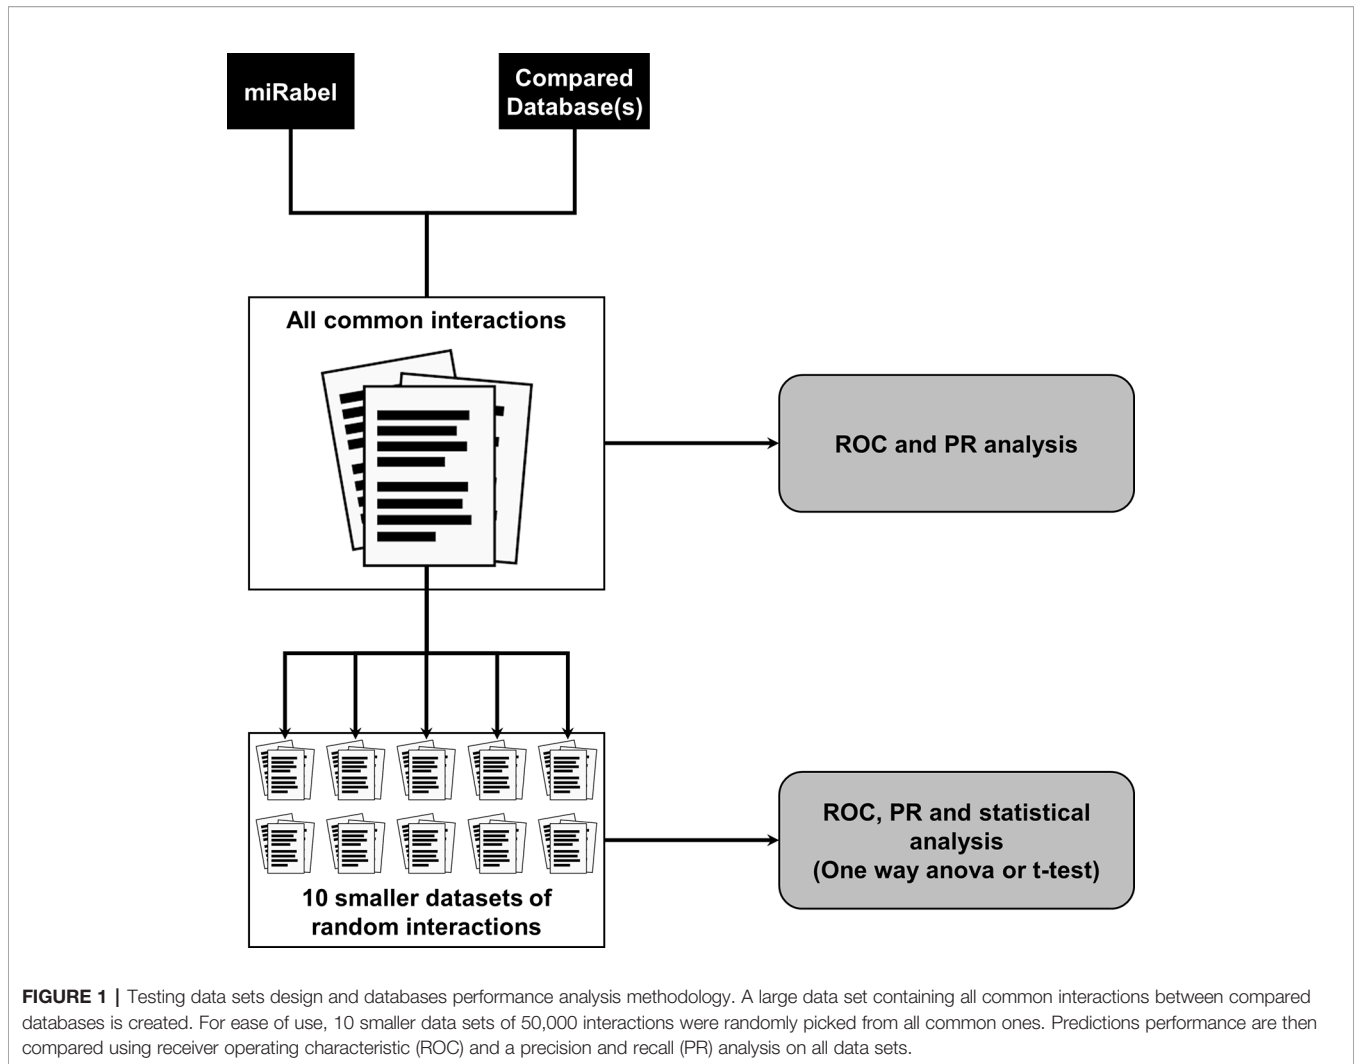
miRabel

Compared Database(s)

All common interactions

ROC and PR analysis

10 smaller datasets of random interactions

ROC, PR and statistical analysis (One way anova or t-test)

**FIGURE 1 |** Testing data sets design and databases performance analysis methodology. A large data set containing all common interactions between compared databases is created. For ease of use, 10 smaller data sets of 50,000 interactions were randomly picked from all common ones. Predictions performance are then compared using receiver operating characteristic (ROC) and a precision and recall (PR) analysis on all data sets.